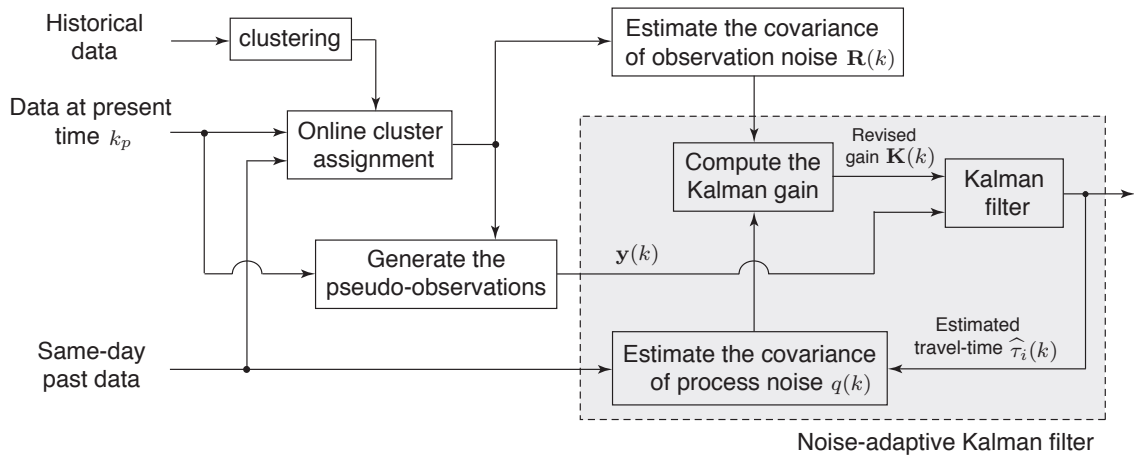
Historical data

clustering

Estimate the covariance of observation noise $\mathbf{R}(k)$

Data at present time $k_p$

Online cluster assignment

Revised gain $\mathbf{K}(k)$

Compute the Kalman gain

Kalman filter

Generate the pseudo-observations

$\mathbf{y}(k)$

Estimated travel-time $\widehat{\tau}_i(k)$

Same-day past data

Estimate the covariance of process noise $q(k)$

Noise-adaptive Kalman filter